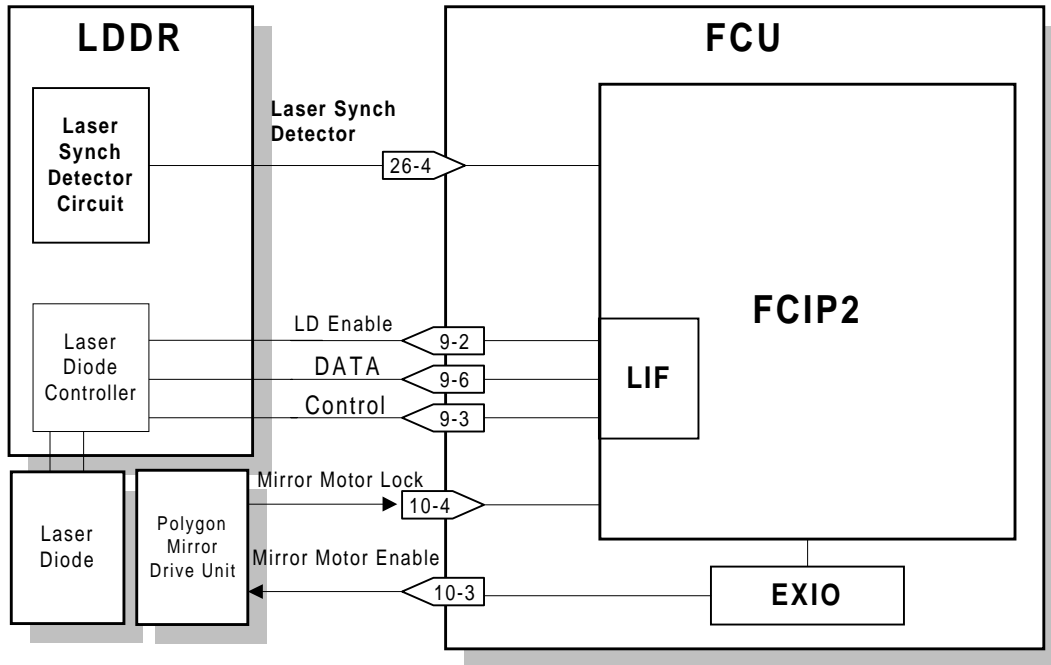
LDDR

Laser Synch Detector Circuit

Laser Diode Controller

Laser Diode

Polygon Mirror Drive Unit

FCU

FCIP2

LIF

EXIO

Laser Synch Detector

26-4

LD Enable

9-2

DATA

9-6

Control

9-3

Mirror Motor Lock

10-4

Mirror Motor Enable

10-3